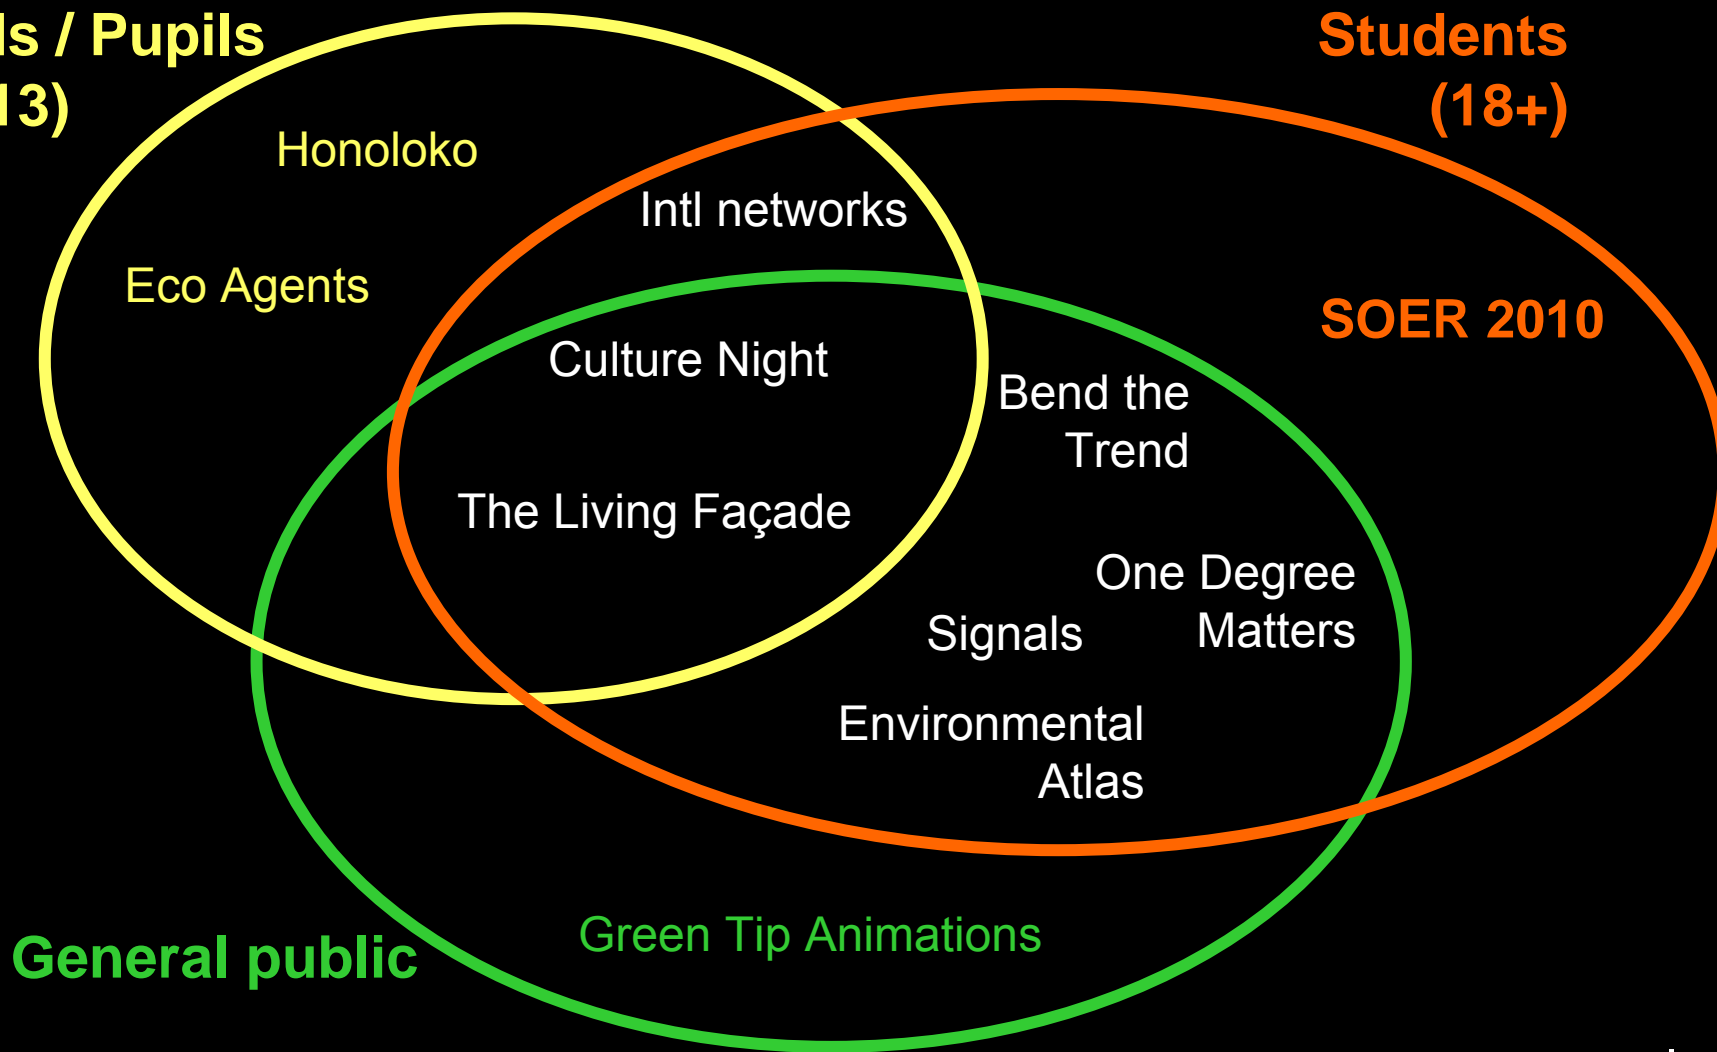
ls / Pupils
13)

Students
(18+)

Honoloko

Intl networks

Eco Agents

SOER 2010

Culture Night

Bend the Trend

The Living Façade

One Degree Matters

Signals

Environmental Atlas

Green Tip Animations

General public